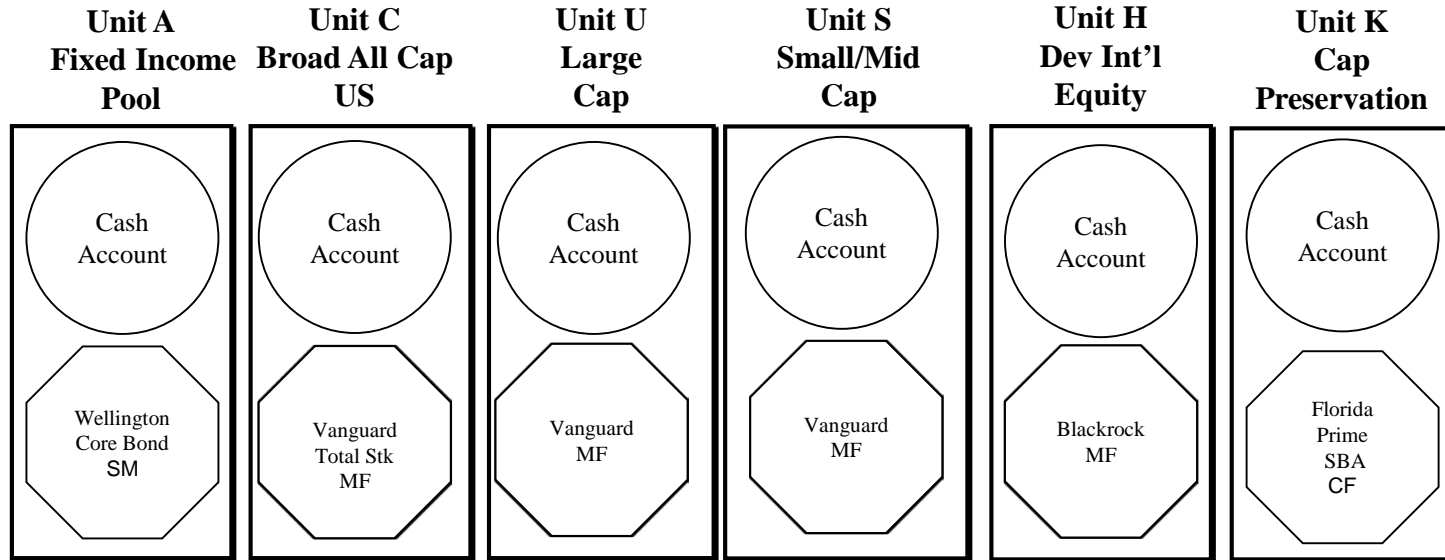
**Unit A Fixed Income Pool**

Cash Account

Wellington Core Bond SM

**Unit C Broad All Cap US**

Cash Account

Vanguard Total Stk MF

**Unit U Large Cap**

Cash Account

Vanguard MF

**Unit S Small/Mid Cap**

Cash Account

Vanguard MF

**Unit H Dev Int'l Equity**

Cash Account

Blackrock MF

**Unit K Cap Preservation**

Cash Account

Florida Prime SBA CF